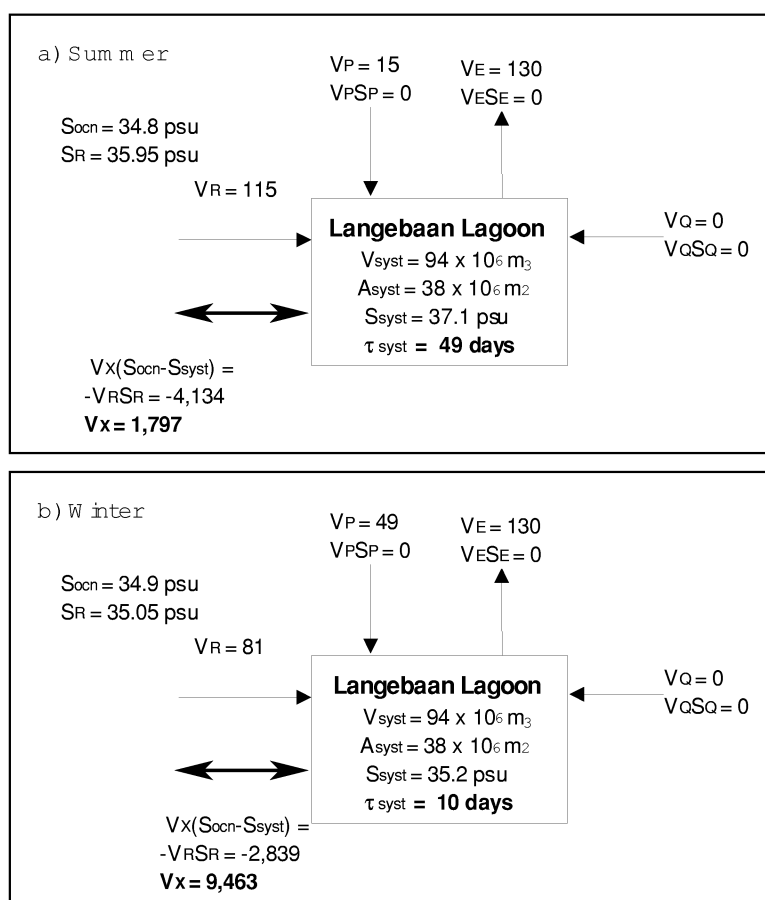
a) Summer

$V_P = 15$
$V_PS_P = 0$

$V_E = 130$
$V_ES_E = 0$

$S_{ocn} = 34.8$ psu
$S_R = 35.95$ psu

$V_R = 115$

Langebaan Lagoon
$V_{syst} = 94 \times 10_6\ m_3$
$A_{syst} = 38 \times 10_6\ m_2$
$S_{syst} = 37.1$ psu
$\tau_{syst}$ = 49 days

$V_Q = 0$
$V_QS_Q = 0$

$V_X(S_{ocn}-S_{syst}) =$
$-V_RS_R = -4,134$
$V_X = 1,797$

b) Winter

$V_P = 49$
$V_PS_P = 0$

$V_E = 130$
$V_ES_E = 0$

$S_{ocn} = 34.9$ psu
$S_R = 35.05$ psu

$V_R = 81$

Langebaan Lagoon
$V_{syst} = 94 \times 10_6\ m_3$
$A_{syst} = 38 \times 10_6\ m_2$
$S_{syst} = 35.2$ psu
$\tau_{syst}$ = 10 days

$V_Q = 0$
$V_QS_Q = 0$

$V_X(S_{ocn}-S_{syst}) =$
$-V_RS_R = -2,839$
$V_X = 9,463$